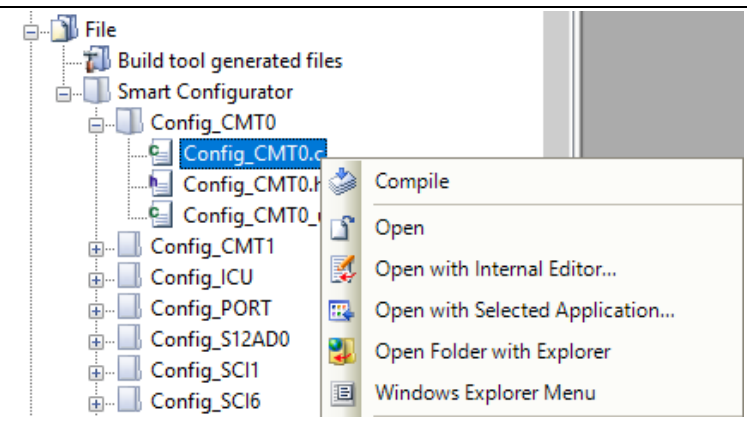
File
Build tool generated files
Smart Configurator
Config_CMT0
Config_CMT0.c
Config_CMT0.h
Config_CMT0_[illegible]
Config_CMT1
Config_ICU
Config_PORT
Config_S12AD0
Config_SCI1
Config_SCI6

Compile
Open
Open with Internal Editor...
Open with Selected Application...
Open Folder with Explorer
Windows Explorer Menu